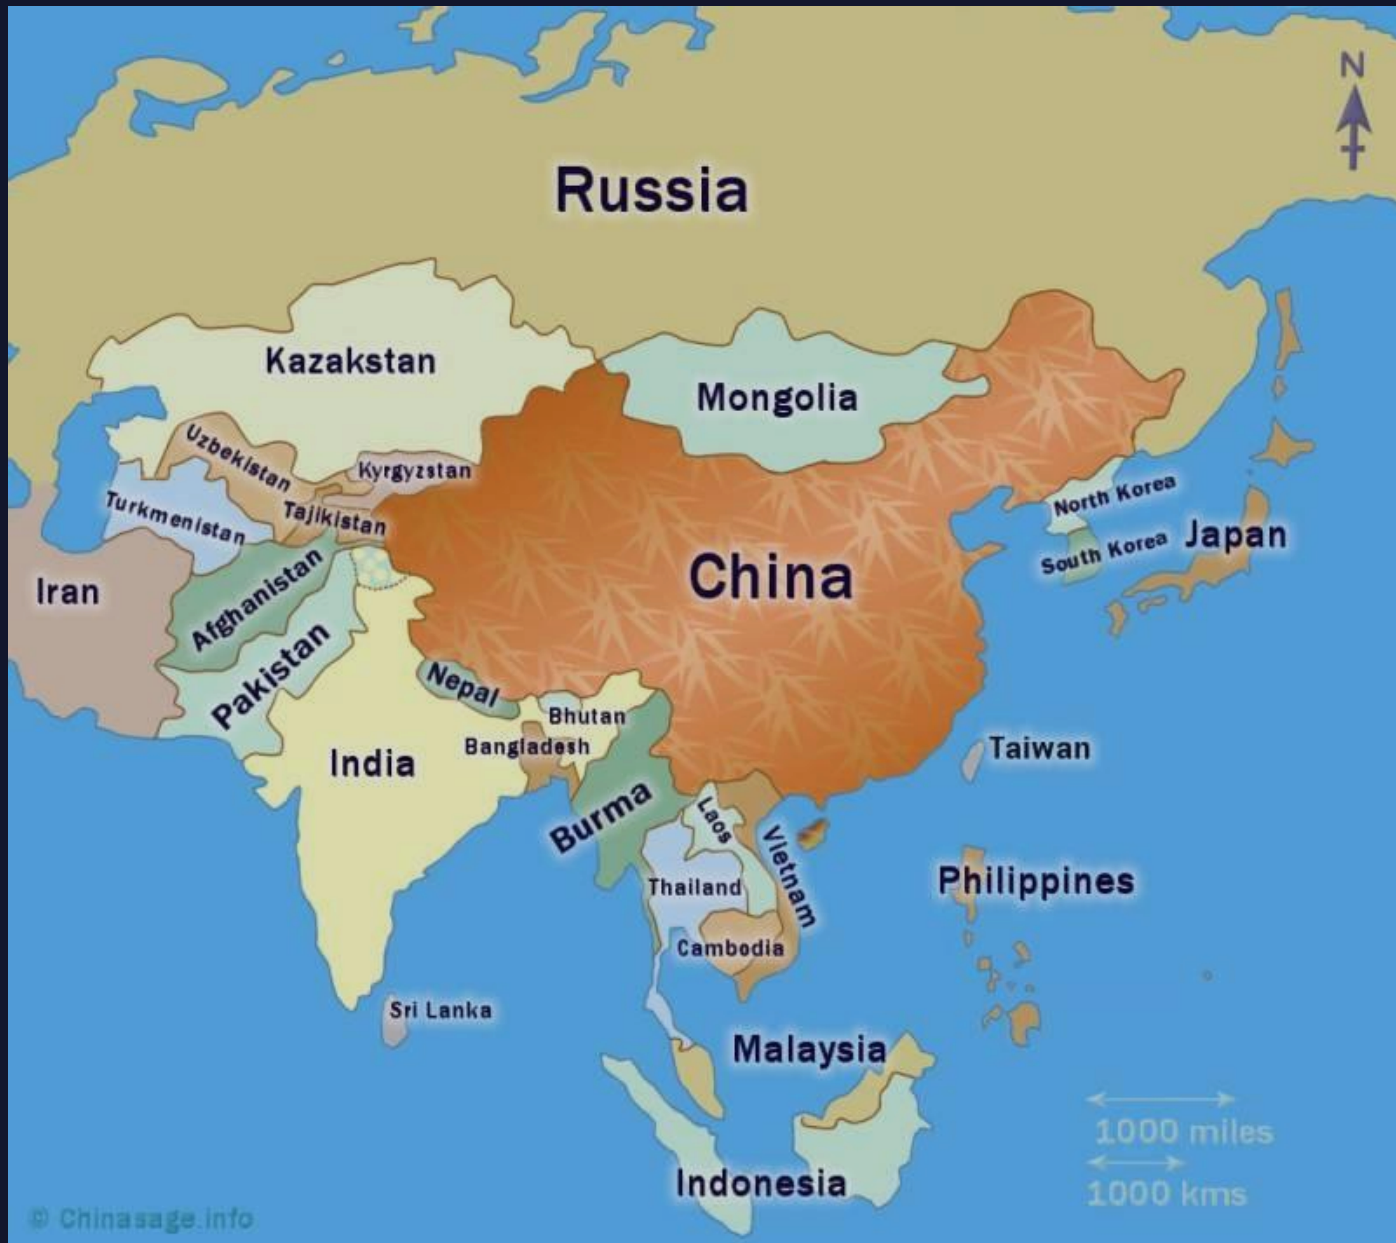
N

Russia

Kazakstan

Mongolia

Uzbekistan

Kyrgyzstan

Turkmenistan

Tajikistan

North Korea

South Korea

Japan

Iran

Afghanistan

China

Pakistan

Nepal

Bhutan

Bangladesh

India

Taiwan

Burma

Laos

Vietnam

Thailand

Philippines

Cambodia

Sri Lanka

Malaysia

1000 miles

1000 kms

Indonesia

© Chinasage.info